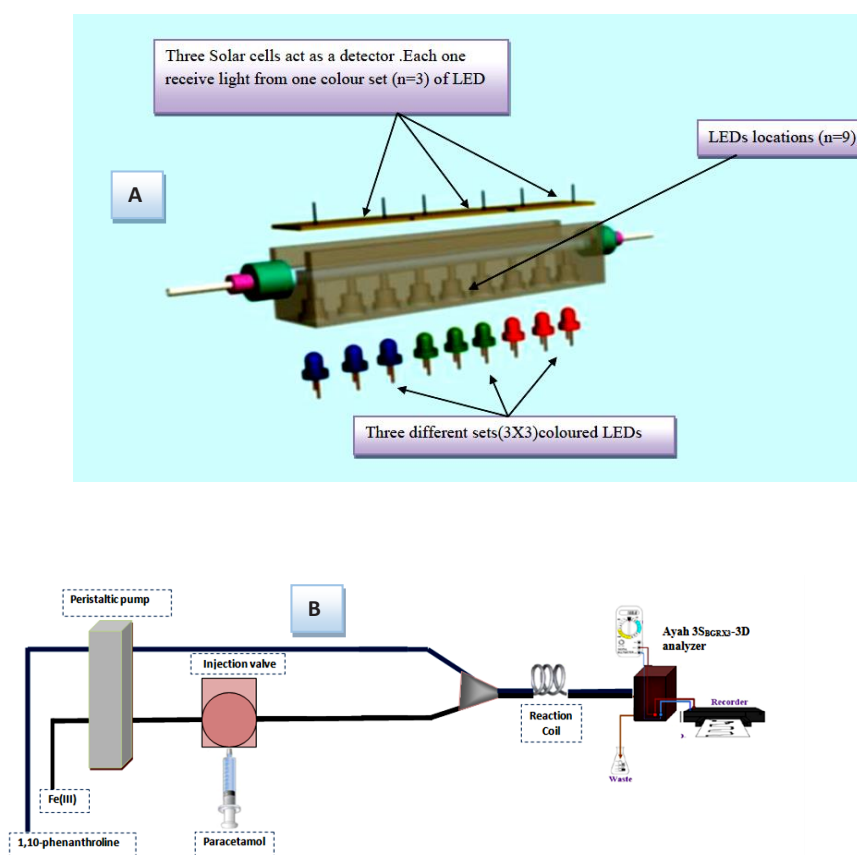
Three Solar cells act as a detector .Each one receive light from one colour set (n=3) of LED

LEDs locations (n=9)

A

Three different sets(3X3)coloured LEDs

Peristaltic pump

B

Injection valve

Ayah 3S$_{BGRX3}$-3D analyzer

Reaction Coil

Recorder

Waste

Fe(III)

1,10-phenanthroline

Paracetamol